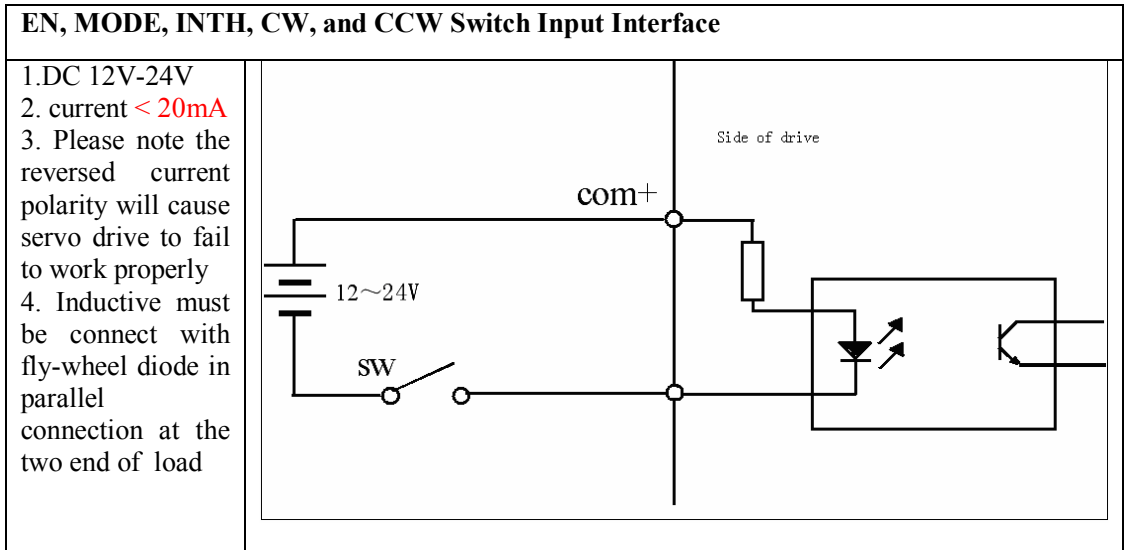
| EN, MODE, INTH, CW, and CCW Switch Input Interface | |
|---|---|
| 1.DC 12V-24V<br>2. current < 20mA<br>3. Please note the reversed current polarity will cause servo drive to fail to work properly<br>4. Inductive must be connect with fly-wheel diode in parallel connection at the two end of load | Side of drive<br>com+<br>12～24V<br>SW |